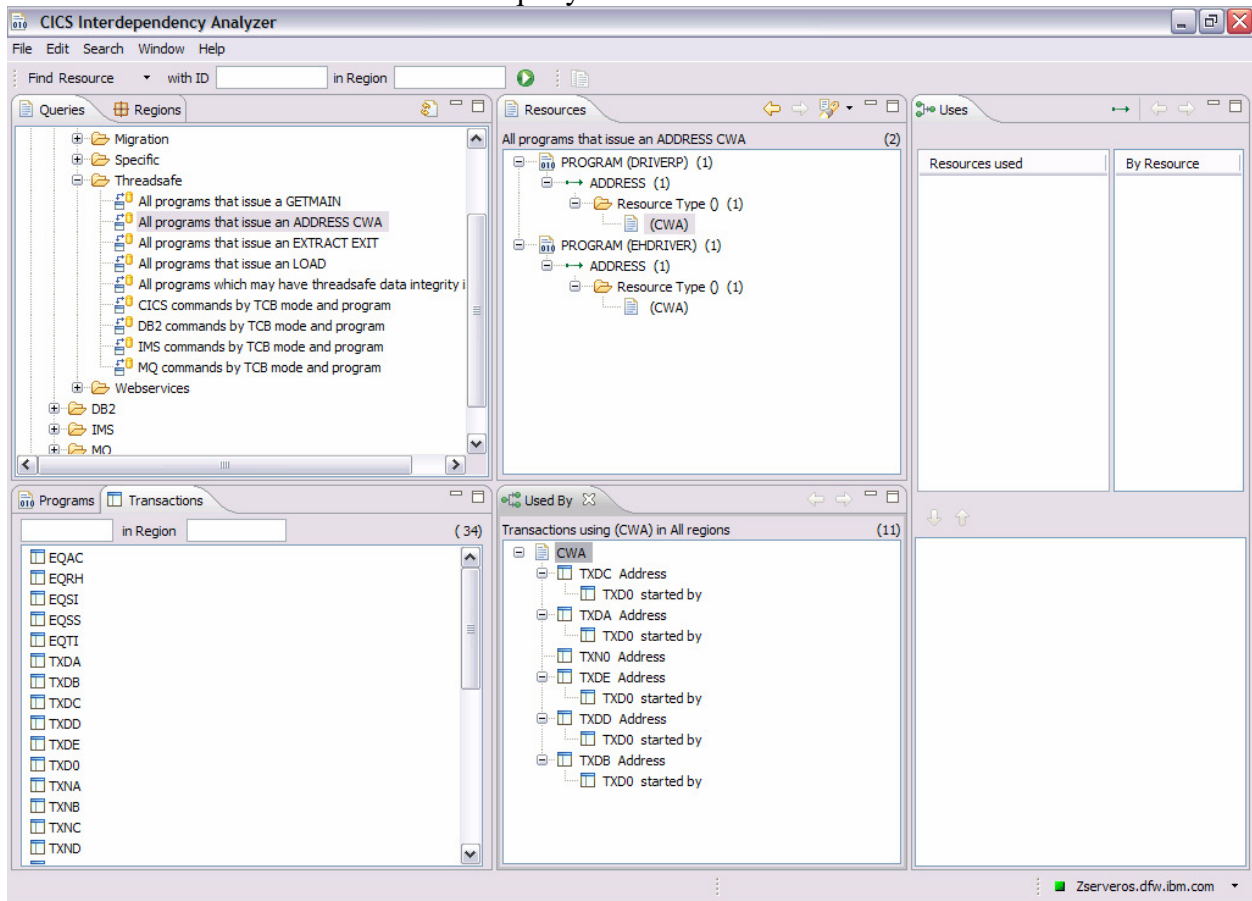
CICS Interdependency Analyzer

File Edit Search Window Help

Find Resource with ID in Region

Queries Regions

Migration
Specific
Threadsafe
All programs that issue a GETMAIN
All programs that issue an ADDRESS CWA
All programs that issue an EXTRACT EXIT
All programs that issue an LOAD
All programs which may have threadsafe data integrity i
CICS commands by TCB mode and program
DB2 commands by TCB mode and program
IMS commands by TCB mode and program
MQ commands by TCB mode and program
Webservices
DB2
IMS
MQ

Resources

All programs that issue an ADDRESS CWA (2)
PROGRAM (DRIVERP) (1)
ADDRESS (1)
Resource Type () (1)
(CWA)
PROGRAM (EHDRIVER) (1)
ADDRESS (1)
Resource Type () (1)
(CWA)

Uses

| Resources used | By Resource |
|---|---|

Programs Transactions

in Region (34)

EQAC
EQRH
EQSI
EQSS
EQTI
TXDA
TXDB
TXDC
TXDD
TXDE
TXD0
TXNA
TXNB
TXNC
TXND

Used By

Transactions using (CWA) in All regions (11)
CWA
TXDC Address
TXD0 started by
TXDA Address
TXD0 started by
TXN0 Address
TXDE Address
TXD0 started by
TXDD Address
TXD0 started by
TXDB Address
TXD0 started by

Zserveros.dfw.ibm.com